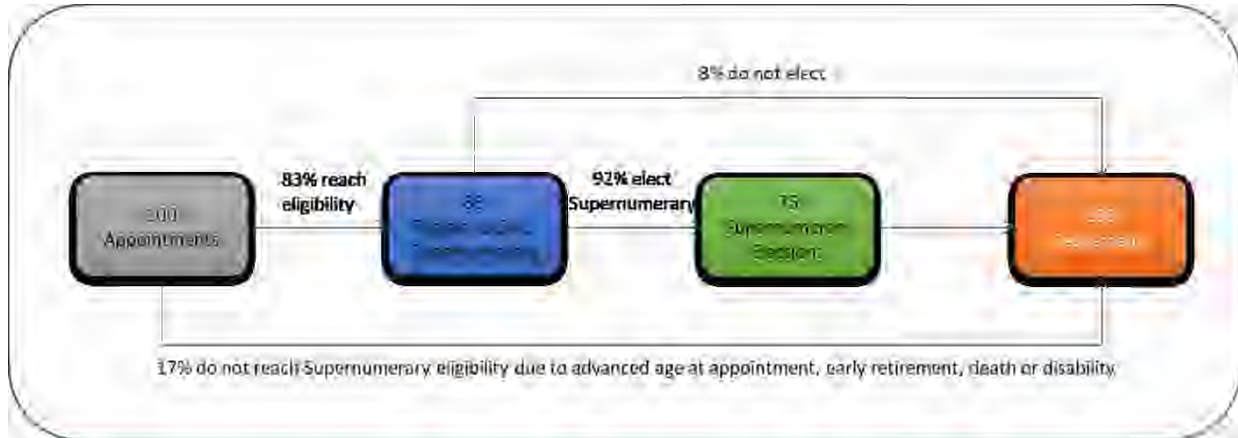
8% do not elect

100
Appointments

83% reach eligibility

83
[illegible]

92% elect Supernumerary

75
Supernumerary
Elections

100
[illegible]

17% do not reach Supernumerary eligibility due to advanced age at appointment, early retirement, death or disability